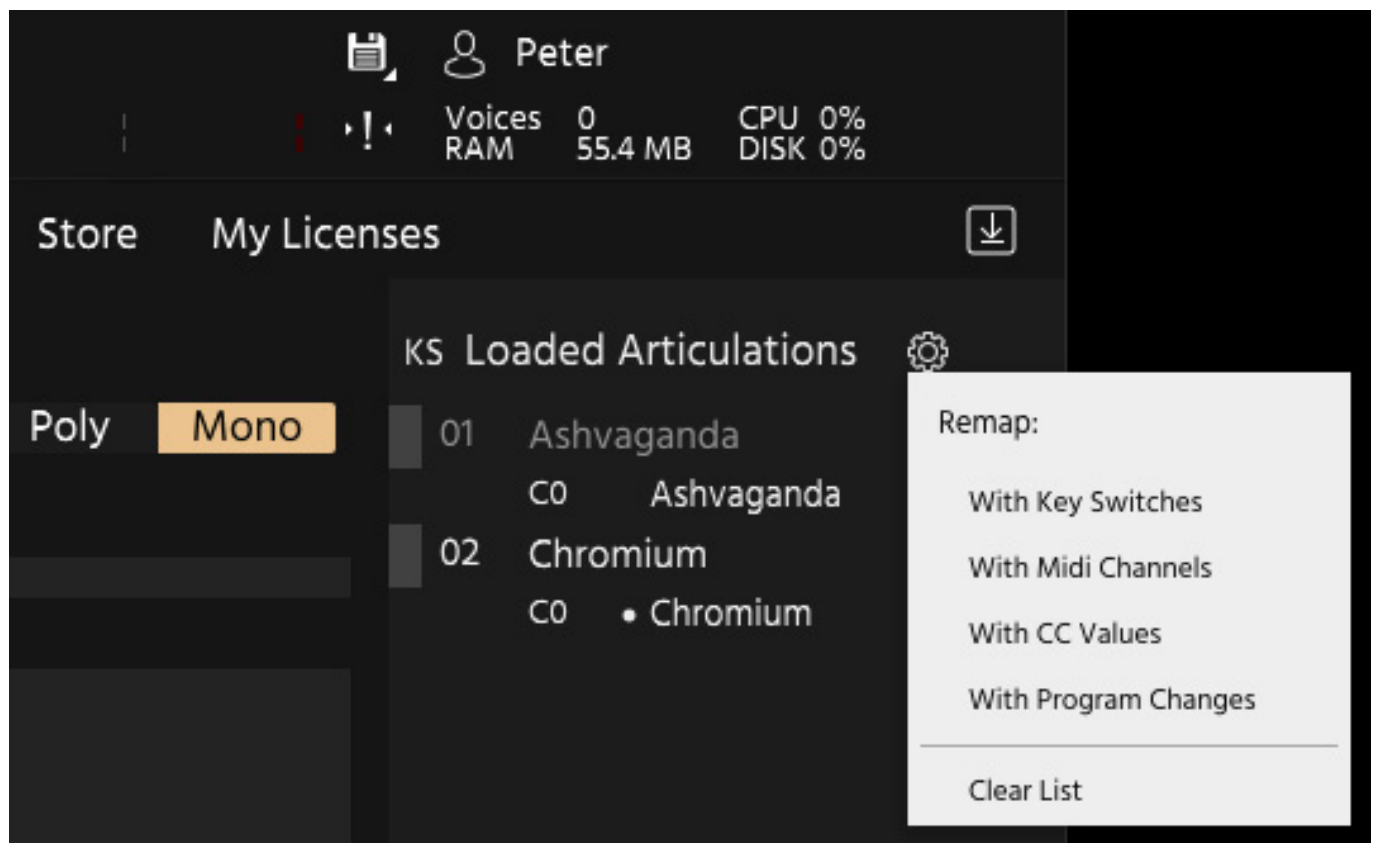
Peter

Voices 0
RAM 55.4 MB
CPU 0%
DISK 0%

Store My Licenses

KS Loaded Articulations

Poly Mono

01 Ashvaganda
C0 Ashvaganda
02 Chromium
C0 • Chromium

Remap:
With Key Switches
With Midi Channels
With CC Values
With Program Changes
Clear List